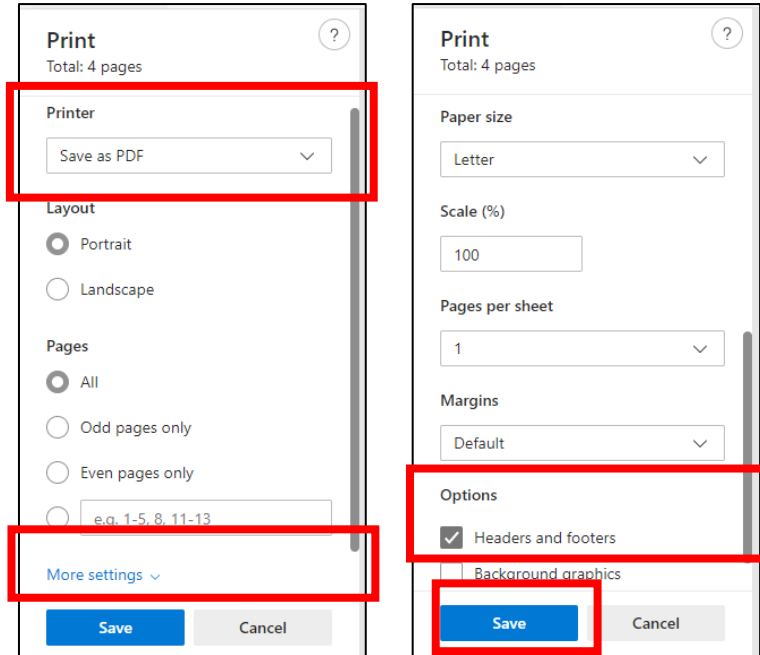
Print
Total: 4 pages

?

Printer

Save as PDF

Layout

Portrait

Landscape

Pages

All

Odd pages only

Even pages only

e.g. 1-5, 8, 11-13

More settings

Save

Cancel

Print
Total: 4 pages

?

Paper size

Letter

Scale (%)

100

Pages per sheet

1

Margins

Default

Options

Headers and footers

Background graphics

Save

Cancel